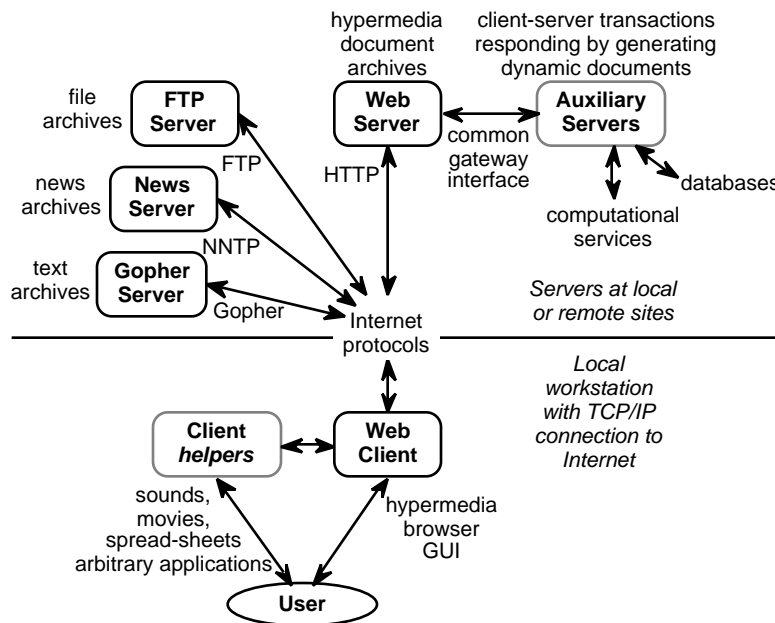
hypermedia document archives

client-server transactions responding by generating dynamic documents

file archives

FTP Server

Web Server

Auxiliary Servers

FTP

common gateway interface

HTTP

news archives

News Server

databases

NNTP

computational services

text archives

Gopher Server

Gopher

Internet protocols

Servers at local or remote sites

Local workstation with TCP/IP connection to Internet

Client *helpers*

Web Client

sounds, movies, spread-sheets arbitrary applications

hypermedia browser GUI

User